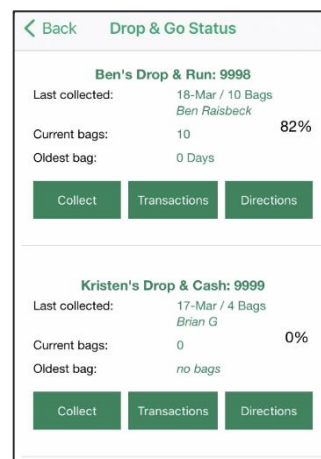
< Back Drop & Go Status

Ben's Drop & Run: 9998

Last collected: 18-Mar / 10 Bags
Ben Raisbeck

Current bags: 10

82%

Oldest bag: 0 Days

Collect Transactions Directions

Kristen's Drop & Cash: 9999

Last collected: 17-Mar / 4 Bags
Brian G

Current bags: 0

0%

Oldest bag: no bags

Collect Transactions Directions